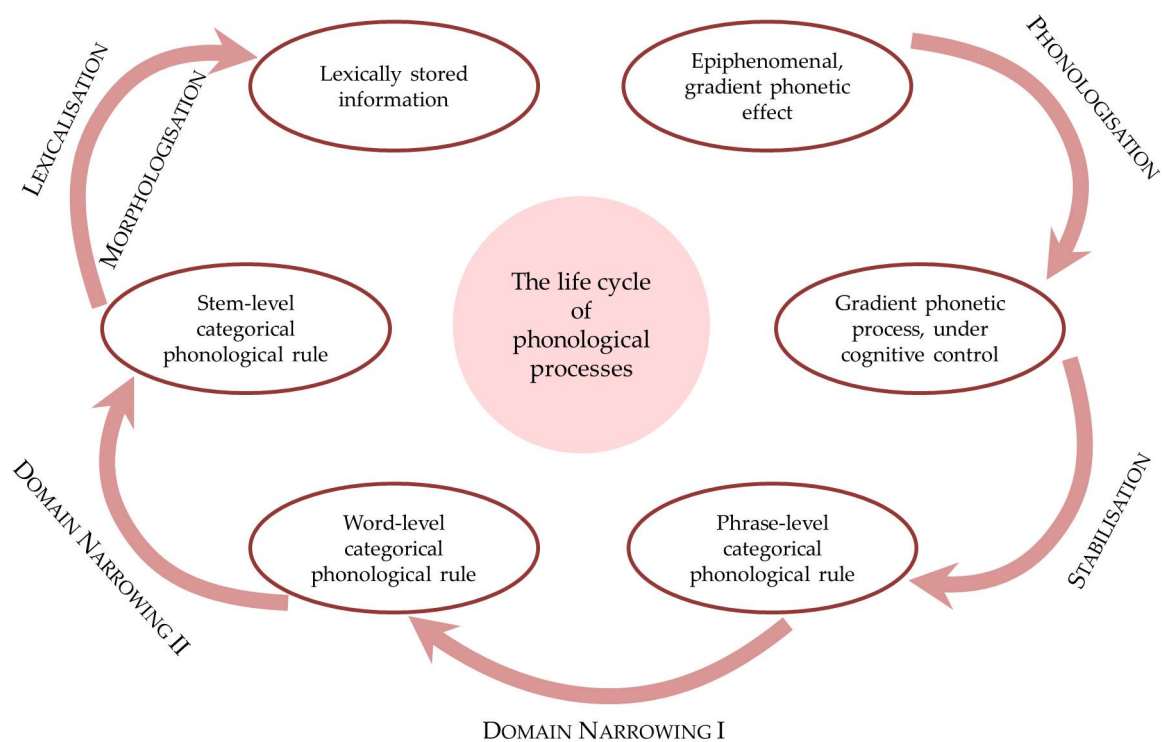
The life cycle of phonological processes

Epiphenomenal, gradient phonetic effect

PHONOLOGISATION

Gradient phonetic process, under cognitive control

STABILISATION

Phrase-level categorical phonological rule

DOMAIN NARROWING I

Word-level categorical phonological rule

DOMAIN NARROWING II

Stem-level categorical phonological rule

LEXICALISATION

MORPHOLOGISATION

Lexically stored information